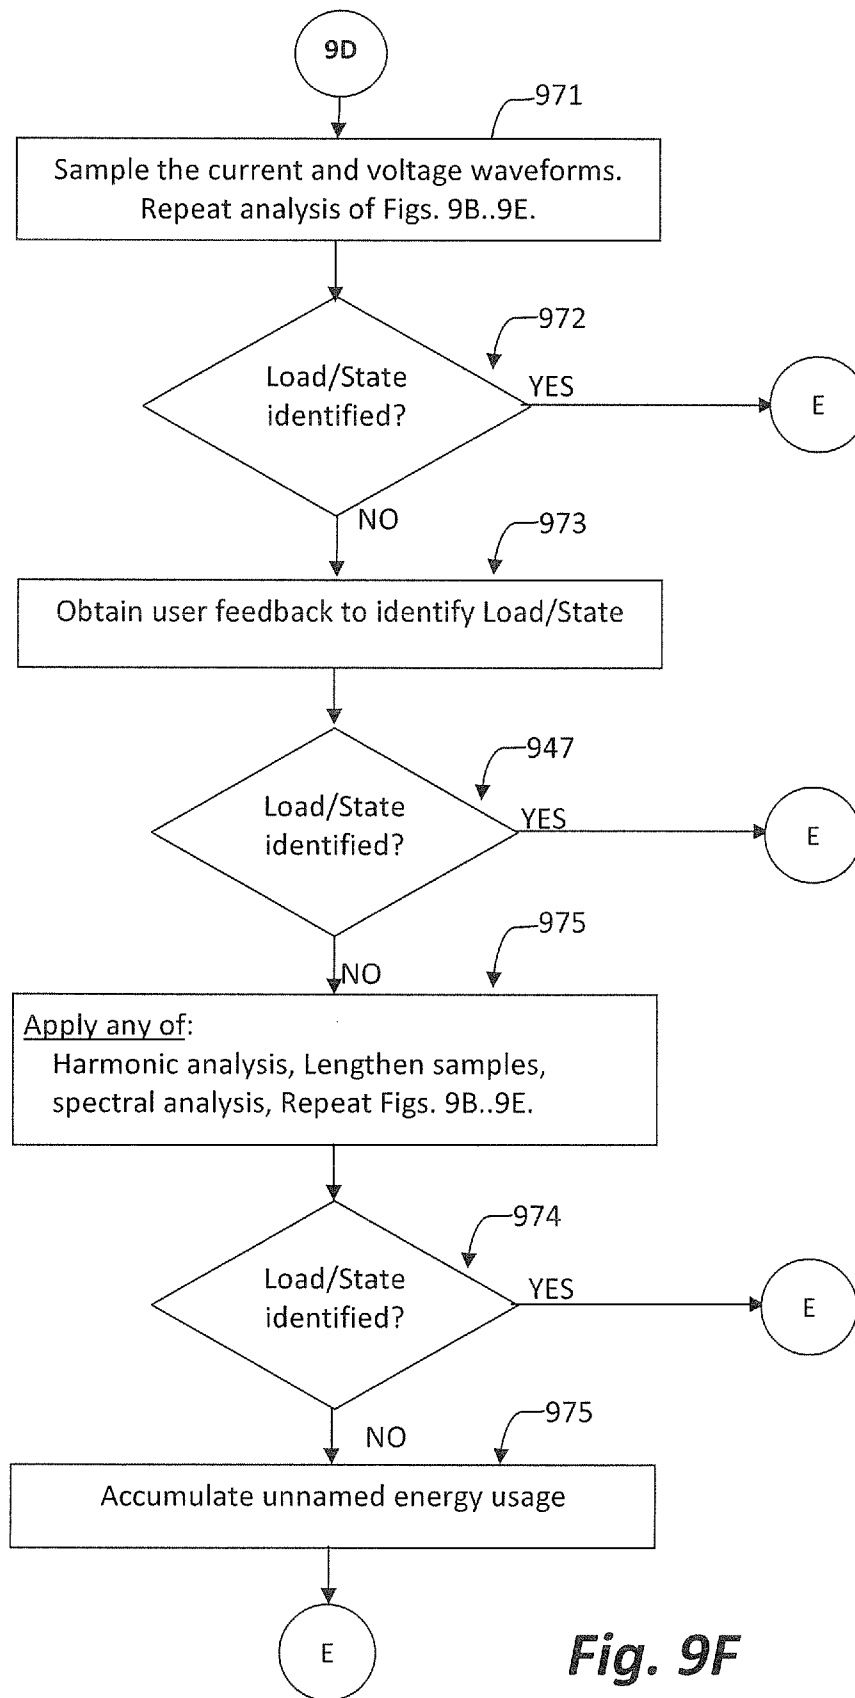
9D

971

Sample the current and voltage waveforms. Repeat analysis of Figs. 9B..9E.

972

Load/State identified?

YES

E

NO

973

Obtain user feedback to identify Load/State

947

Load/State identified?

YES

E

975

NO

Apply any of:
Harmonic analysis, Lengthen samples, spectral analysis, Repeat Figs. 9B..9E.

974

Load/State identified?

YES

E

NO

975

Accumulate unnamed energy usage

E

Fig. 9F